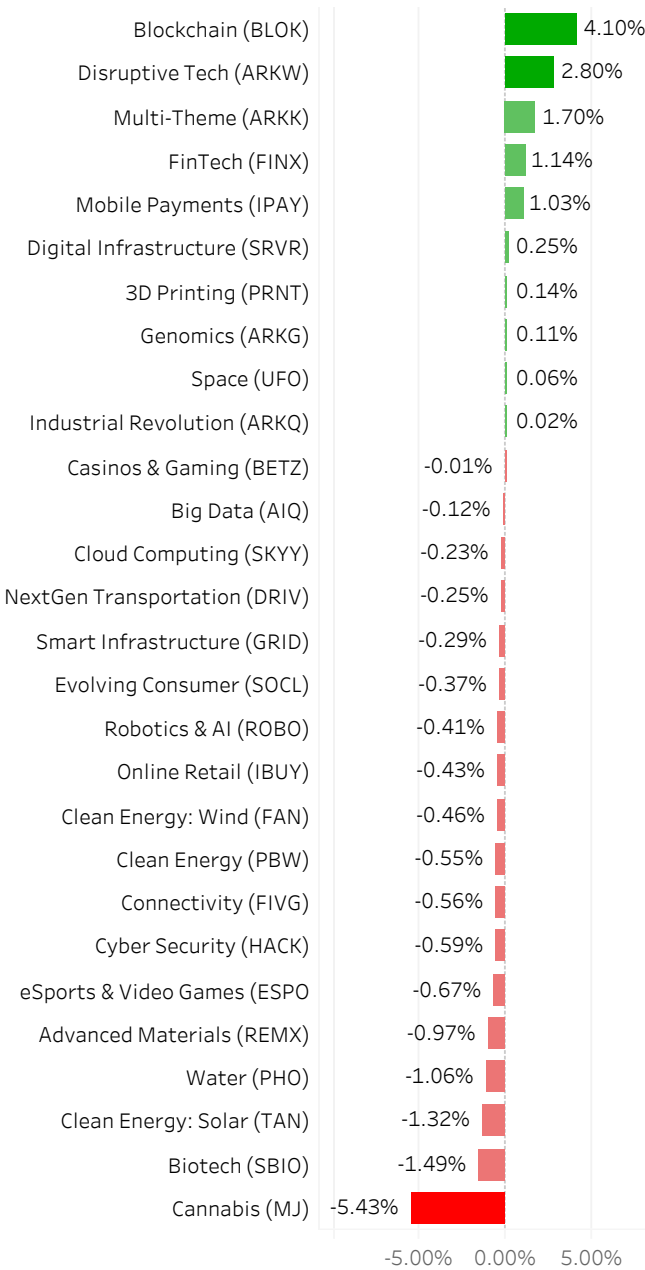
| | |
|---|---|
| Blockchain (BLOK) | 4.10% |
| Disruptive Tech (ARKW) | 2.80% |
| Multi-Theme (ARKK) | 1.70% |
| FinTech (FINX) | 1.14% |
| Mobile Payments (IPAY) | 1.03% |
| Digital Infrastructure (SRVR) | 0.25% |
| 3D Printing (PRNT) | 0.14% |
| Genomics (ARKG) | 0.11% |
| Space (UFO) | 0.06% |
| Industrial Revolution (ARKQ) | 0.02% |
| Casinos & Gaming (BETZ) | -0.01% |
| Big Data (AIQ) | -0.12% |
| Cloud Computing (SKYY) | -0.23% |
| NextGen Transportation (DRIV) | -0.25% |
| Smart Infrastructure (GRID) | -0.29% |
| Evolving Consumer (SOCL) | -0.37% |
| Robotics & AI (ROBO) | -0.41% |
| Online Retail (IBUY) | -0.43% |
| Clean Energy: Wind (FAN) | -0.46% |
| Clean Energy (PBW) | -0.55% |
| Connectivity (FIVG) | -0.56% |
| Cyber Security (HACK) | -0.59% |
| eSports & Video Games (ESPO | -0.67% |
| Advanced Materials (REMX) | -0.97% |
| Water (PHO) | -1.06% |
| Clean Energy: Solar (TAN) | -1.32% |
| Biotech (SBIO) | -1.49% |
| Cannabis (MJ) | -5.43% |

-5.00% 0.00% 5.00%